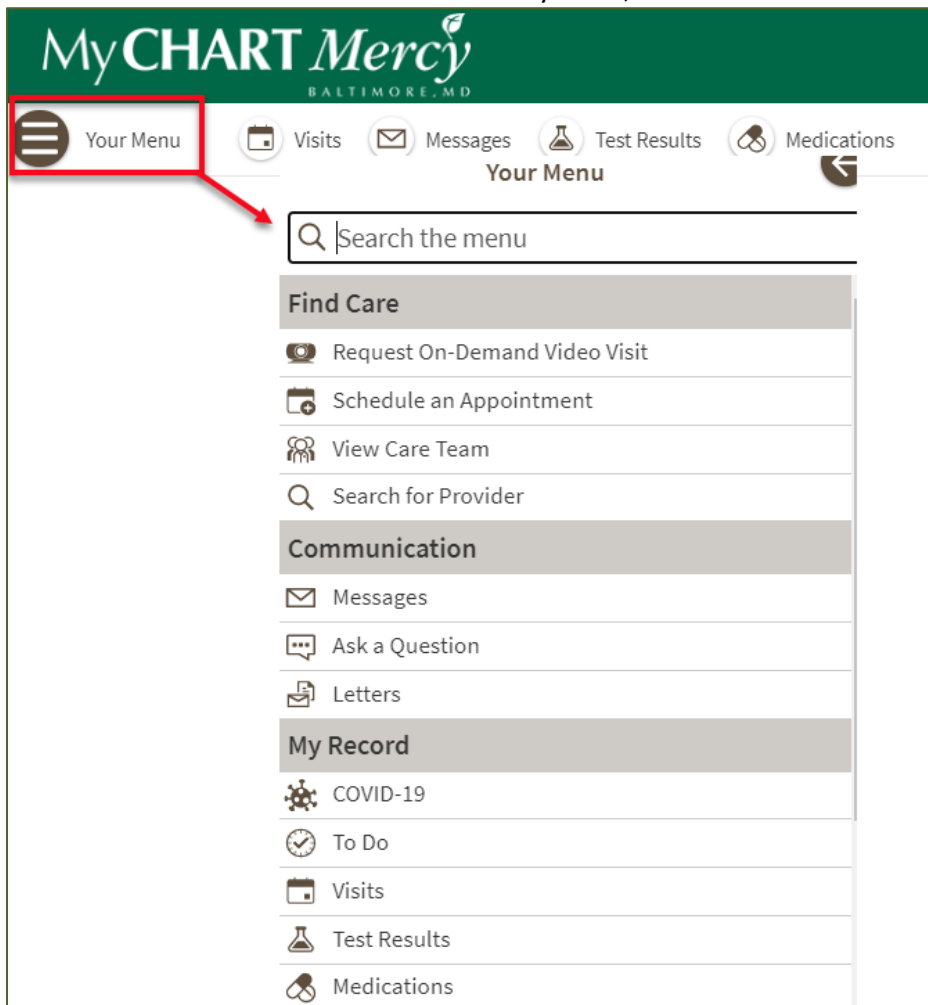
MyCHART Mercy
BALTIMORE, MD

Your Menu

Visits

Messages

Test Results

Medications

Your Menu

Search the menu

Find Care

Request On-Demand Video Visit

Schedule an Appointment

View Care Team

Search for Provider

Communication

Messages

Ask a Question

Letters

My Record

COVID-19

To Do

Visits

Test Results

Medications